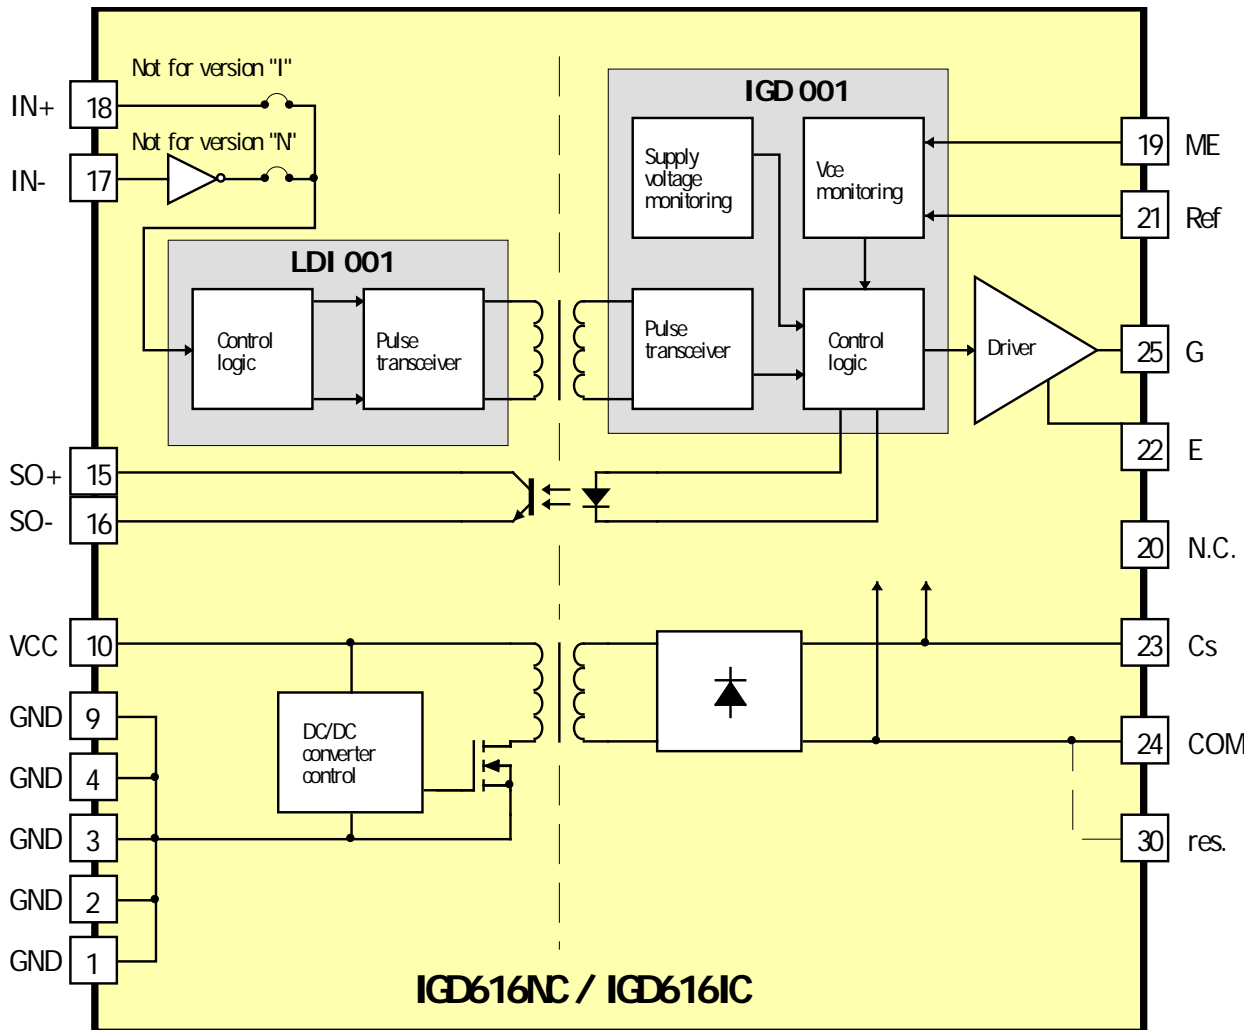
Not for version "I"

IN+ 18

Not for version "N"

IN- 17

IGD 001

Supply voltage monitoring

Vce monitoring

19 ME

21 Ref

LDI 001

Control logic

Pulse transceiver

Pulse transceiver

Control logic

Driver

25 G

22 E

SO+ 15

SO- 16

20 N.C.

VCC 10

23 Cs

GND 9

DC/DC converter control

24 COM

GND 4

GND 3

30 res.

GND 2

GND 1

IGD616NC / IGD616IC